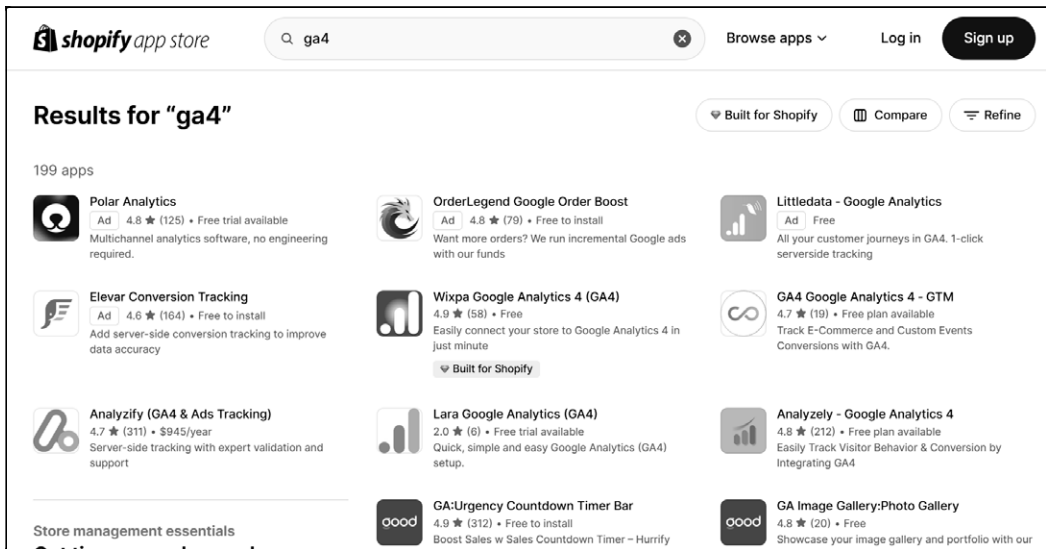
shopify app store

ga4

Browse apps

Log in

Sign up

Results for “ga4”

Built for Shopify

Compare

Refine

199 apps

Polar Analytics
Ad 4.8 ★ (125) • Free trial available
Multichannel analytics software, no engineering required.

OrderLegend Google Order Boost
Ad 4.8 ★ (79) • Free to install
Want more orders? We run incremental Google ads with our funds

Littledata - Google Analytics
Ad Free
All your customer journeys in GA4. 1-click serverside tracking

Elevar Conversion Tracking
Ad 4.6 ★ (164) • Free to install
Add server-side conversion tracking to improve data accuracy

Wixpa Google Analytics 4 (GA4)
4.9 ★ (58) • Free
Easily connect your store to Google Analytics 4 in just minute
Built for Shopify

GA4 Google Analytics 4 - GTM
4.7 ★ (19) • Free plan available
Track E-Commerce and Custom Events Conversions with GA4.

Analyzify (GA4 & Ads Tracking)
4.7 ★ (311) • $945/year
Server-side tracking with expert validation and support

Lara Google Analytics (GA4)
2.0 ★ (6) • Free trial available
Quick, simple and easy Google Analytics (GA4) setup.

Analyzely - Google Analytics 4
4.8 ★ (212) • Free plan available
Easily Track Visitor Behavior & Conversion by Integrating GA4

Store management essentials

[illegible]

GA:Urgency Countdown Timer Bar
4.9 ★ (312) • Free to install
Boost Sales w Sales Countdown Timer – Hurrify

GA Image Gallery:Photo Gallery
4.8 ★ (20) • Free
Showcase your image gallery and portfolio with our